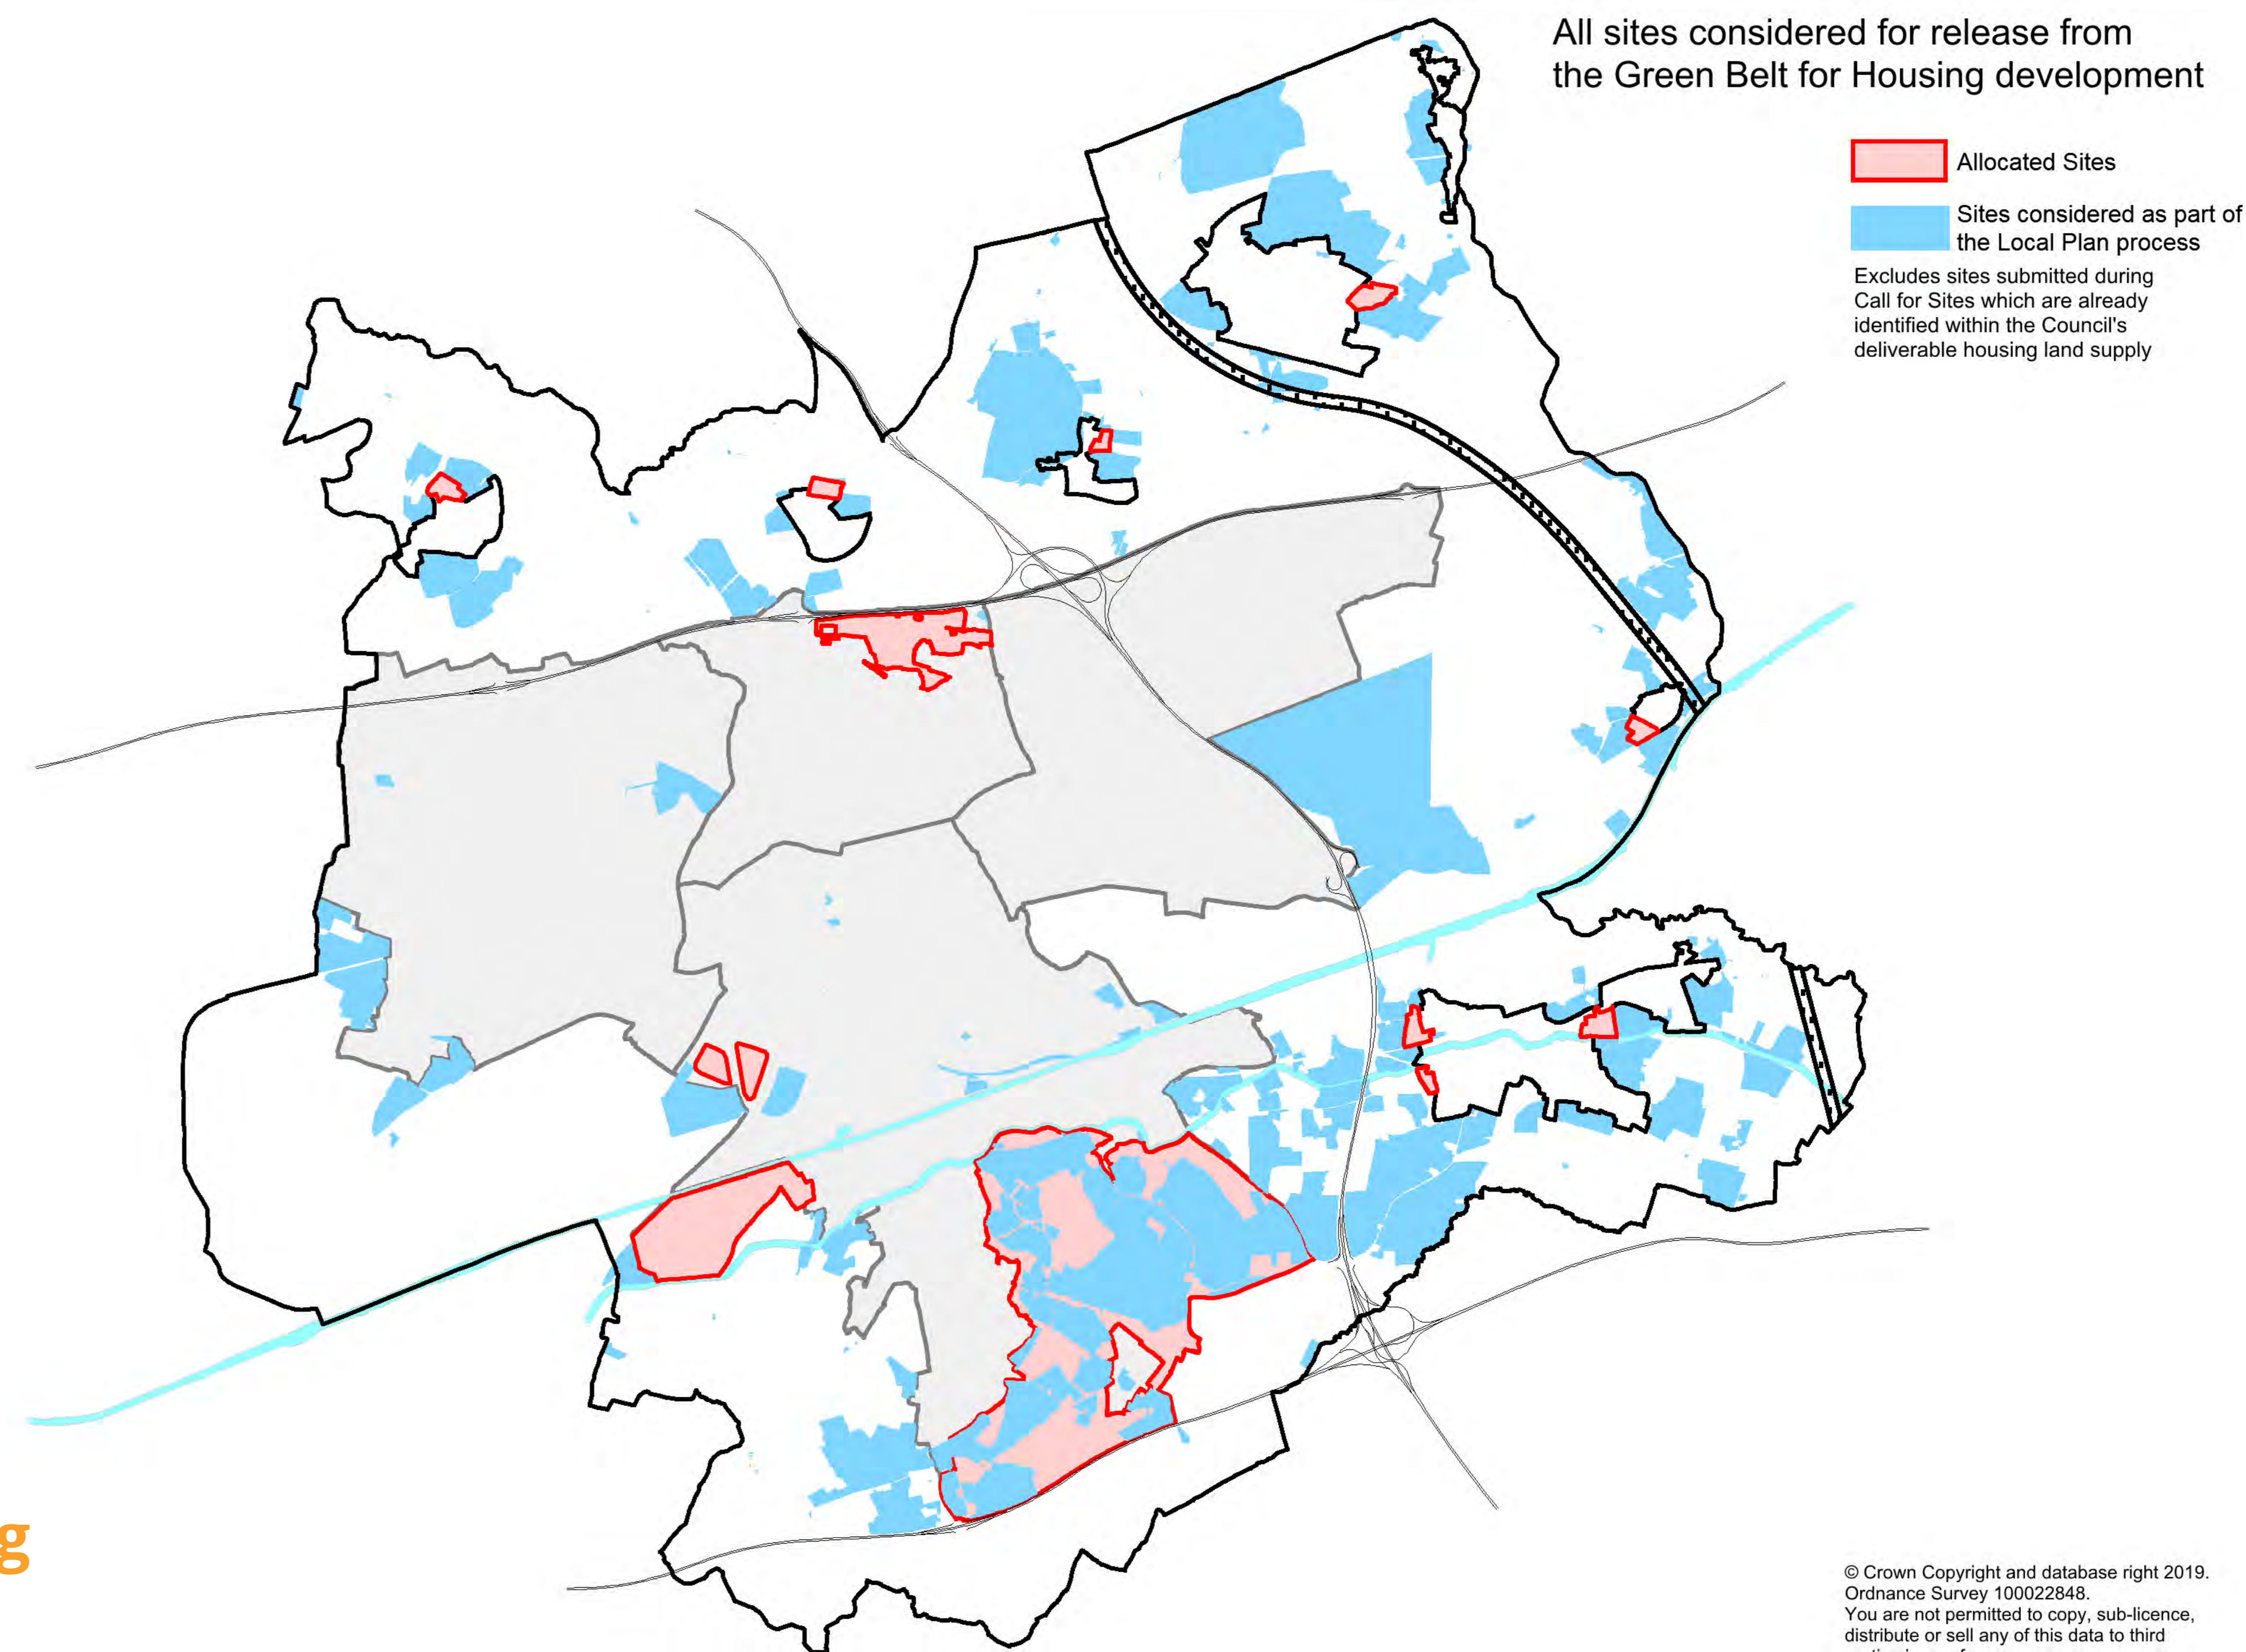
All sites considered for release from the Green Belt for Housing development

Allocated Sites

Sites considered as part of the Local Plan process

Excludes sites submitted during Call for Sites which are already identified within the Council's deliverable housing land supply

g

© Crown Copyright and database right 2019. Ordnance Survey 100022848.
You are not permitted to copy, sub-licence, distribute or sell any of this data to third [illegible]